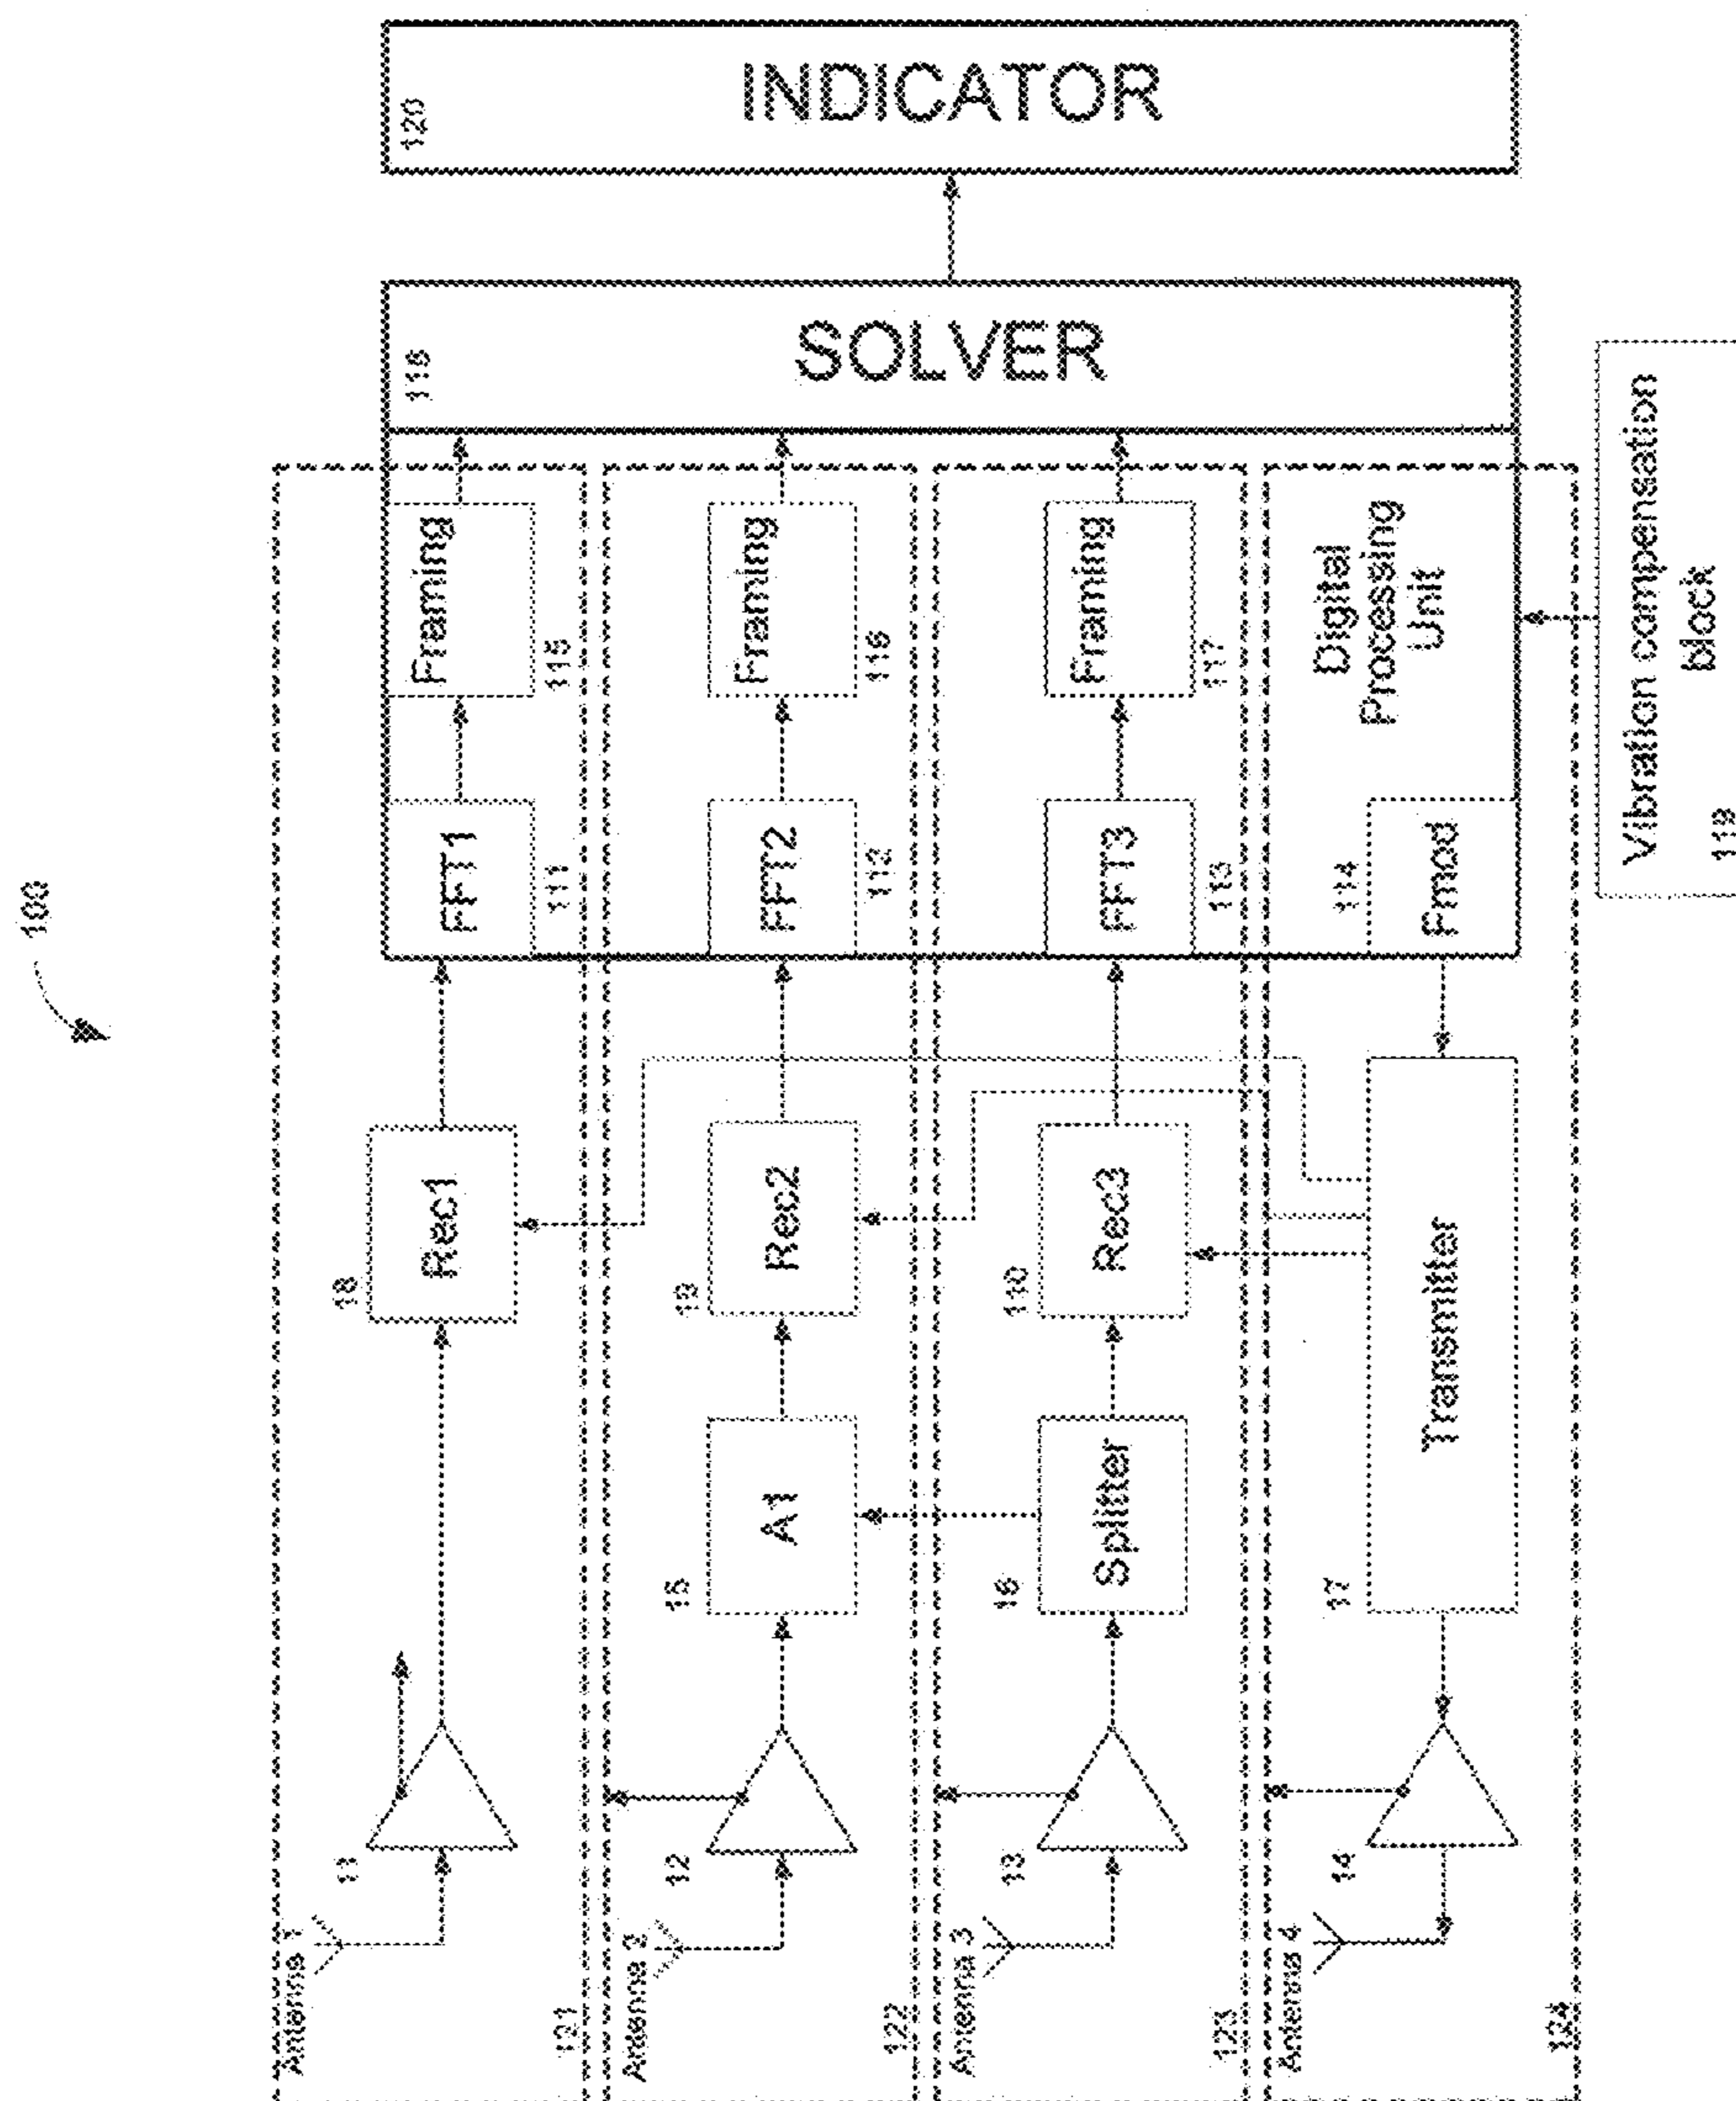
100

120
INDICATOR

118
SOLVER

Framing
115

FFT1
111

Rec1
18

11
Antenna 1

121

Framing
116

FFT2
112

Rec2
19

A1
15

12
Antenna 2

122

Framing
117

FFT3
113

Rec3
110

Splitter
16

13
Antenna 3

123

Digital Processing Unit

Fmod
114

Transmitter
17

14
Antenna 4

124

Vibration compensation block
119